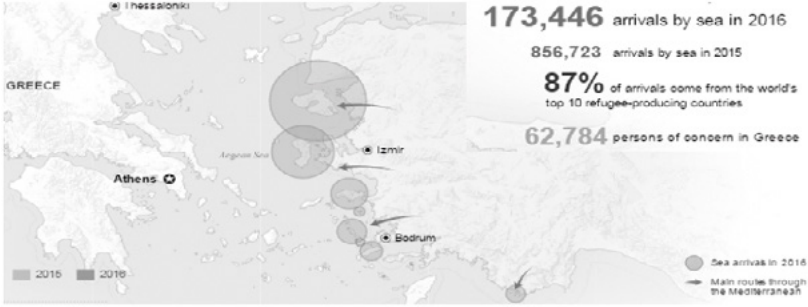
Thessaloniki

173,446 arrivals by sea in 2016

856,723 arrivals by sea in 2015

87% of arrivals come from the world's top 10 refugee-producing countries

62,784 persons of concern in Greece

GREECE

Aegean Sea

Izmir

Athens

Bodrum

2015 2016

Sea arrivals in 2016

Main routes through the Mediterranean